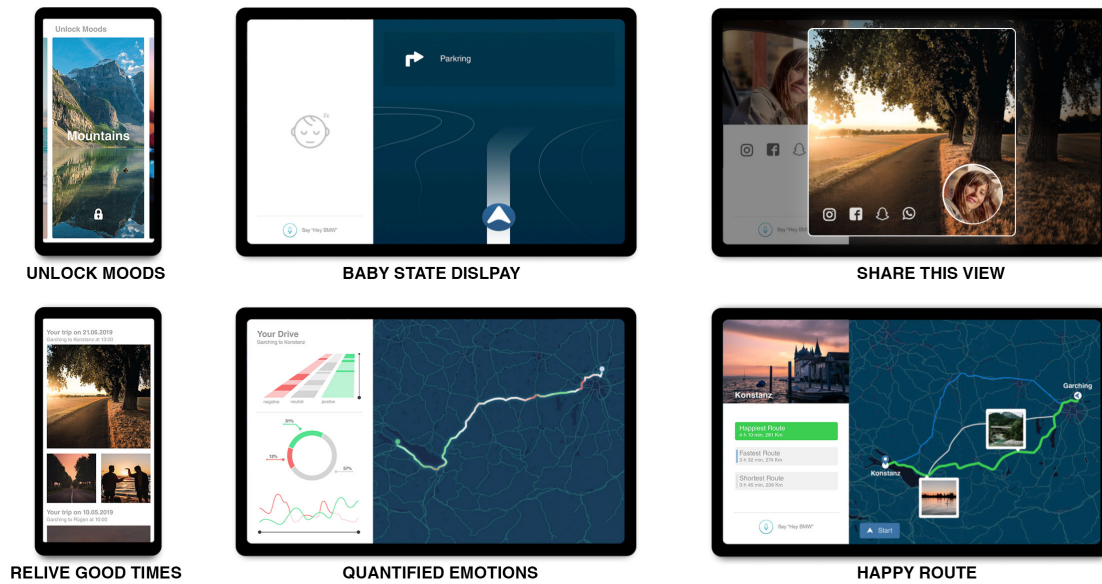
Unlock Moods

Mountains

UNLOCK MOODS

Parkring

Zz

Say "Hey BMW"

BABY STATE DISLPAY

Say "Hey BMW"

SHARE THIS VIEW

Your trip on 21.06.2019

Garching to Konstanz at 10:00

Your trip on 10.05.2019

Garching to Rügen at 10:00

RELIVE GOOD TIMES

Your Drive

Garching to Konstanz

negative neutral positive

30%

13%

57%

QUANTIFIED EMOTIONS

Konstanz

Happiest Route

4 h 10 min, 281 Km

Fastest Route

3 h 32 min, 276 Km

Shortest Route

3 h 45 min, 239 Km

Say "Hey BMW"

Garching

Konstanz

Start

HAPPY ROUTE